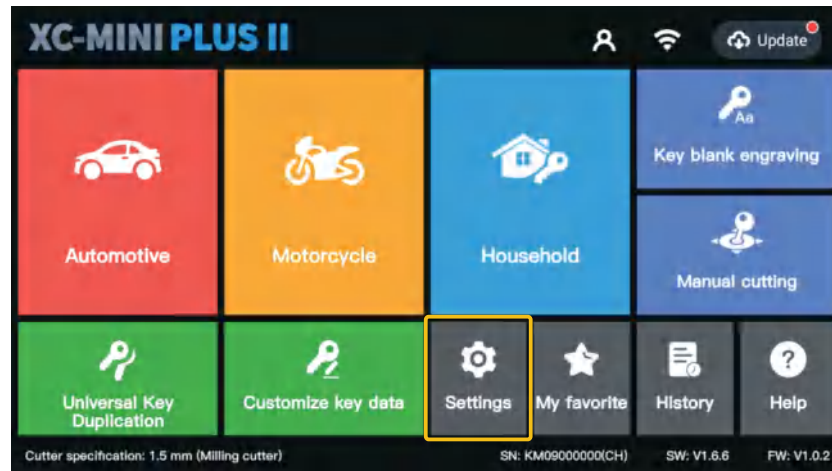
XC-MINI PLUS II

Update

Aa

Key blank engraving

Automotive

Motorcycle

Household

Manual cutting

Universal Key Duplication

Customize key data

Settings

My favorite

History

Help

Cutter specification: 1.5 mm (Milling cutter)

SN: KM09000000(CH)

SW: V1.6.6

FW: V1.0.2